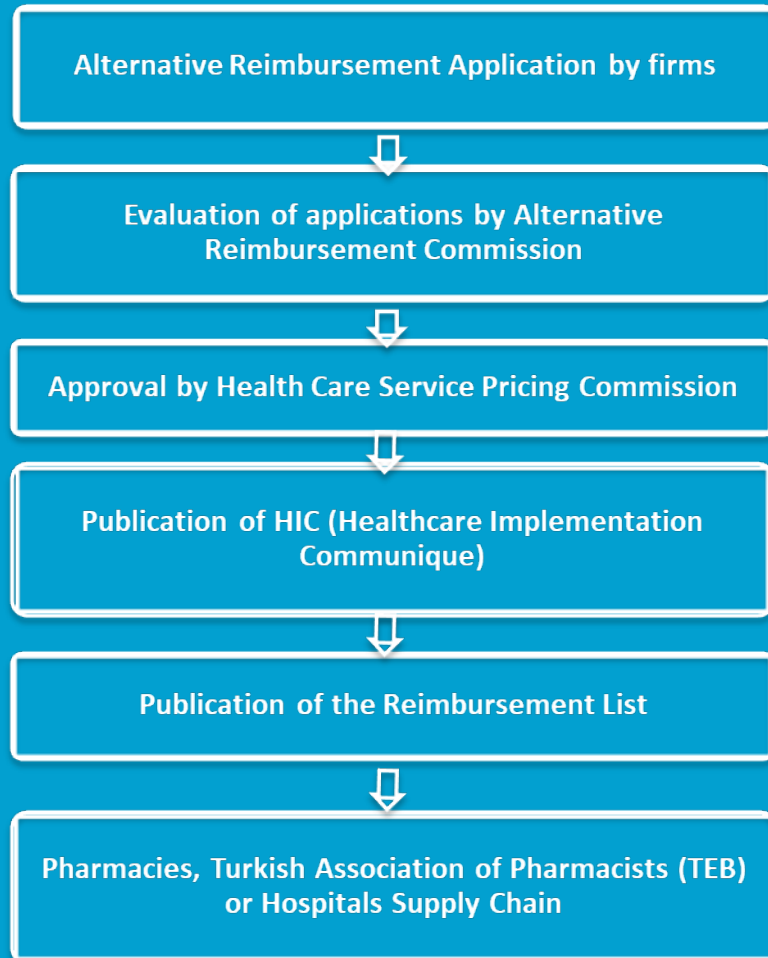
Alternative Reimbursement Application by firms

Evaluation of applications by Alternative Reimbursement Commission

Approval by Health Care Service Pricing Commission

Publication of HIC (Healthcare Implementation Communique)

Publication of the Reimbursement List

Pharmacies, Turkish Association of Pharmacists (TEB) or Hospitals Supply Chain